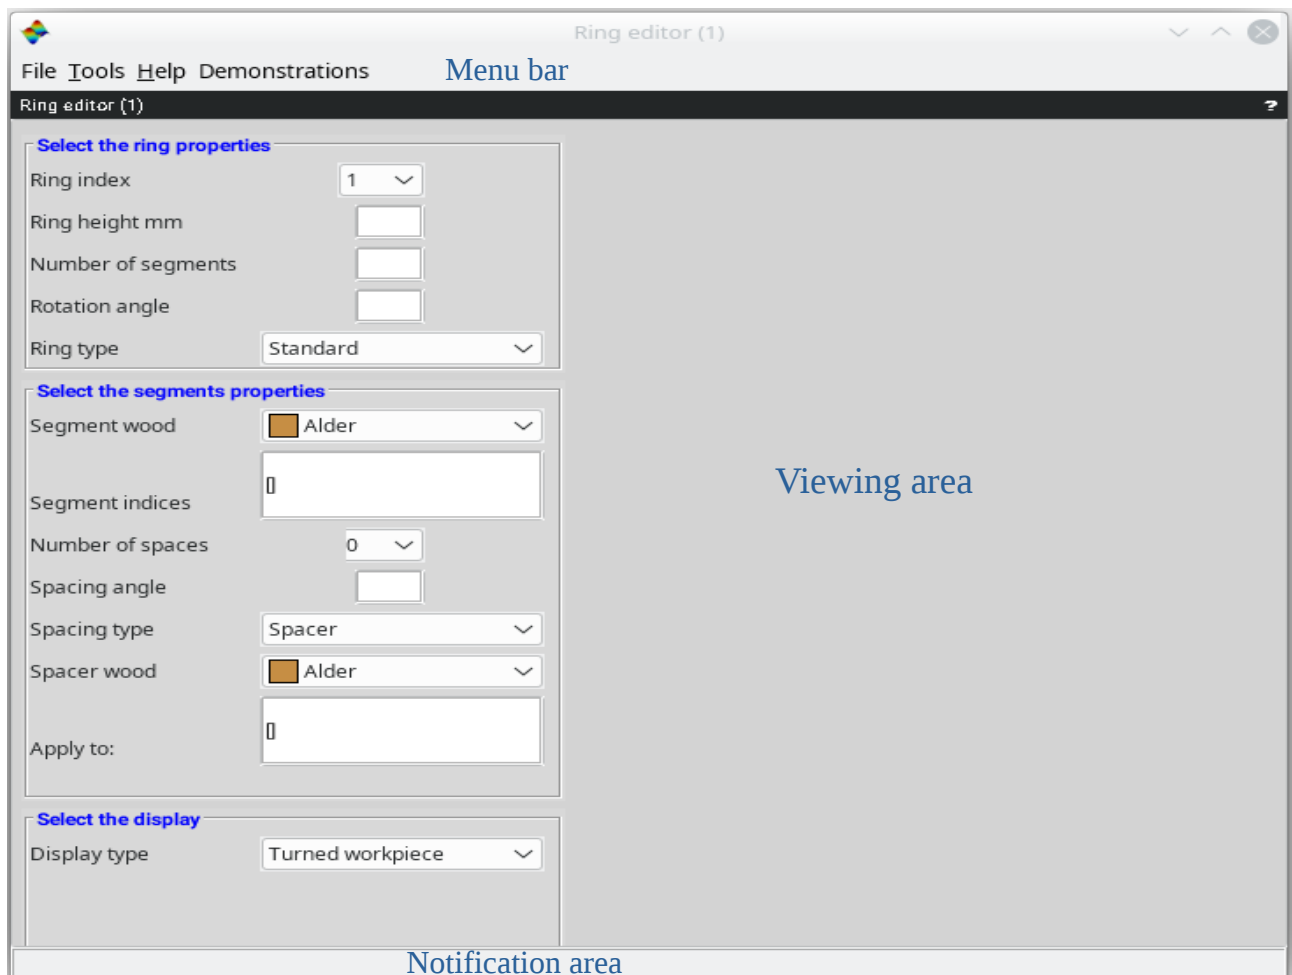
Ring editor (1)

File Tools Help Demonstrations

Menu bar

Ring editor (1)

?

Select the ring properties

Ring index 1

Ring height mm

Number of segments

Rotation angle

Ring type Standard

Select the segments properties

Segment wood Alder

Segment indices []

Number of spaces 0

Spacing angle

Spacing type Spacer

Spacer wood Alder

Apply to: []

Select the display

Display type Turned workpiece

Viewing area

Notification area